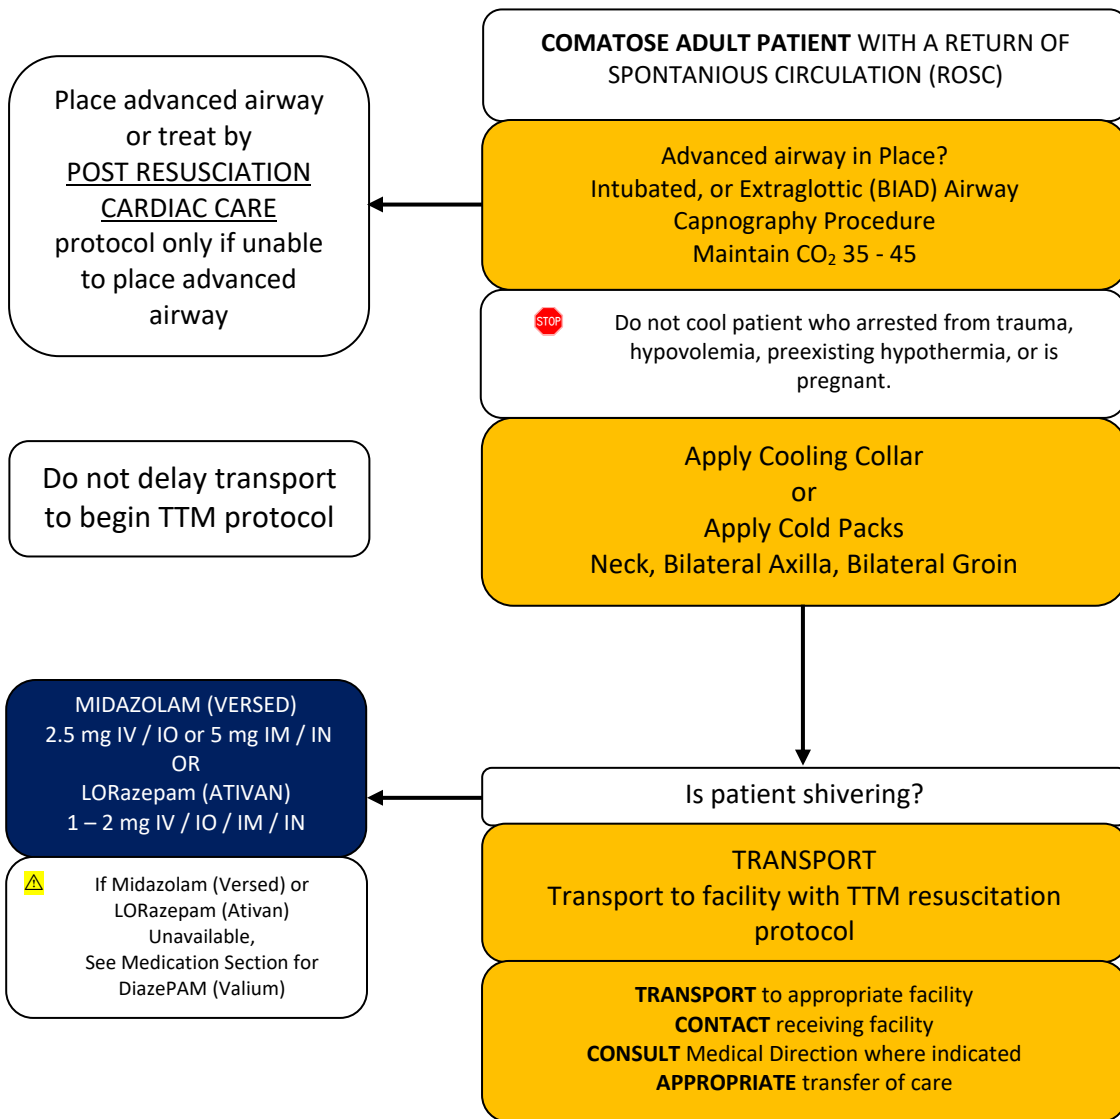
COMATOSE ADULT PATIENT WITH A RETURN OF SPONTANIOUS CIRCULATION (ROSC)

Place advanced airway or treat by POST RESUSCIATION CARDIAC CARE protocol only if unable to place advanced airway

Advanced airway in Place?
Intubated, or Extraglottic (BIAD) Airway
Capnography Procedure
Maintain $CO_2$ 35 - 45

STOP

Do not cool patient who arrested from trauma, hypovolemia, preexisting hypothermia, or is pregnant.

Do not delay transport to begin TTM protocol

Apply Cooling Collar
or
Apply Cold Packs
Neck, Bilateral Axilla, Bilateral Groin

MIDAZOLAM (VERSED)
2.5 mg IV / IO or 5 mg IM / IN
OR
LORazepam (ATIVAN)
1 – 2 mg IV / IO / IM / IN

Is patient shivering?

If Midazolam (Versed) or LORazepam (Ativan) Unavailable,
See Medication Section for DiazePAM (Valium)

TRANSPORT
Transport to facility with TTM resuscitation protocol

TRANSPORT to appropriate facility
CONTACT receiving facility
CONSULT Medical Direction where indicated
APPROPRIATE transfer of care